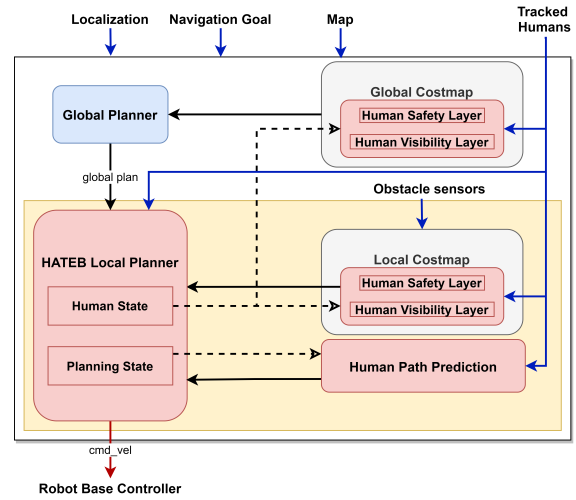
Localization

Navigation Goal

Map

Tracked Humans

Global Planner

Global Costmap

Human Safety Layer

Human Visibility Layer

global plan

Obstacle sensors

HATEB Local Planner

Local Costmap

Human Safety Layer

Human Visibility Layer

Human State

Planning State

Human Path Prediction

cmd_vel

Robot Base Controller